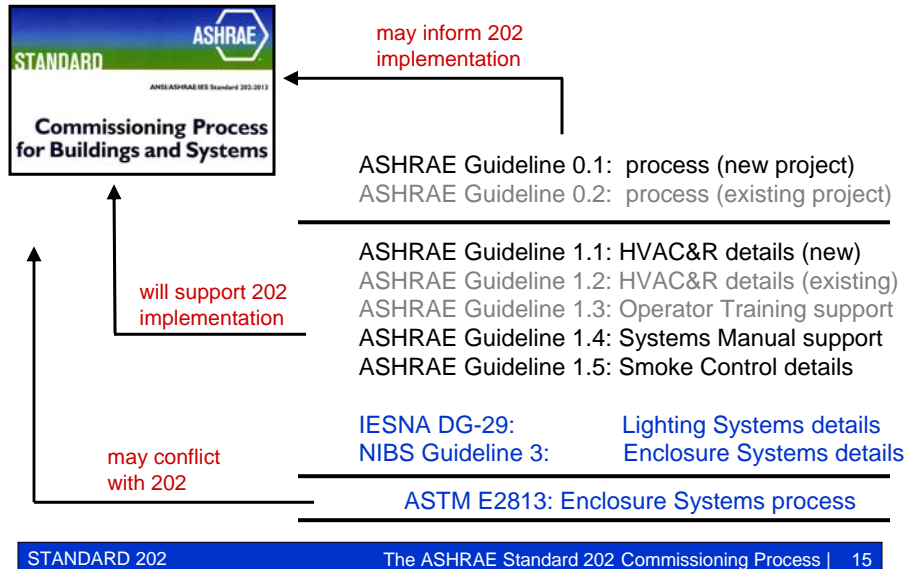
ASHRAE

STANDARD

ANSI/ASHRAE/IES Standard 202-2013

Commissioning Process for Buildings and Systems

may inform 202 implementation

ASHRAE Guideline 0.1: process (new project)
ASHRAE Guideline 0.2: process (existing project)

ASHRAE Guideline 1.1: HVAC&R details (new)
ASHRAE Guideline 1.2: HVAC&R details (existing)
ASHRAE Guideline 1.3: Operator Training support
ASHRAE Guideline 1.4: Systems Manual support
ASHRAE Guideline 1.5: Smoke Control details

will support 202 implementation

IESNA DG-29: Lighting Systems details
NIBS Guideline 3: Enclosure Systems details

may conflict with 202

ASTM E2813: Enclosure Systems process

STANDARD 202

The ASHRAE Standard 202 Commissioning Process | 15